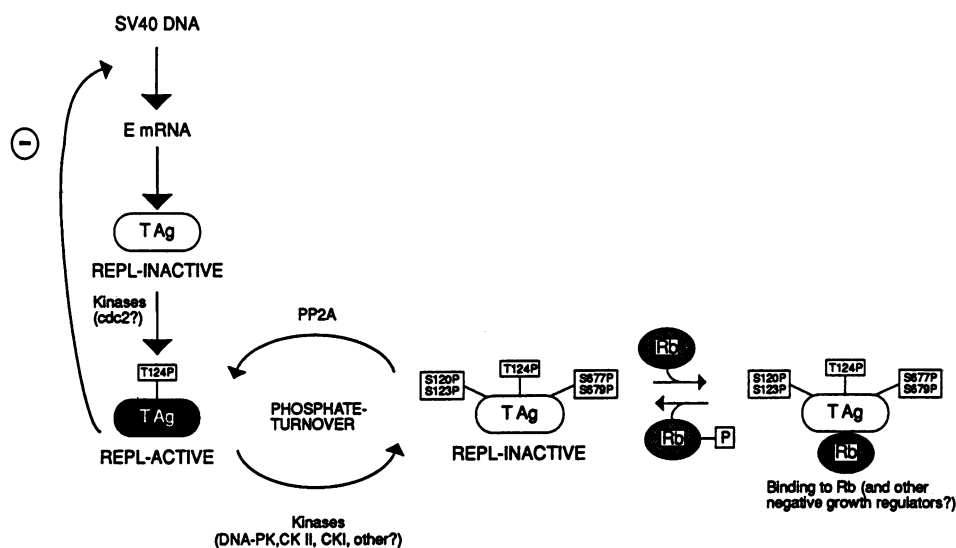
SV40 DNA

E mRNA

T Ag

REPL-INACTIVE

Kinases (cdc2?)

T124P

T Ag

REPL-ACTIVE

PP2A

PHOSPHATE-TURNOVER

Kinases (DNA-PK,CK II, CKI, other?)

S120P S123P

T124P

S677P S679P

T Ag

REPL-INACTIVE

Rb

Rb

P

S120P S123P

T124P

S677P S679P

T Ag

Rb

Binding to Rb (and other negative growth regulators?)